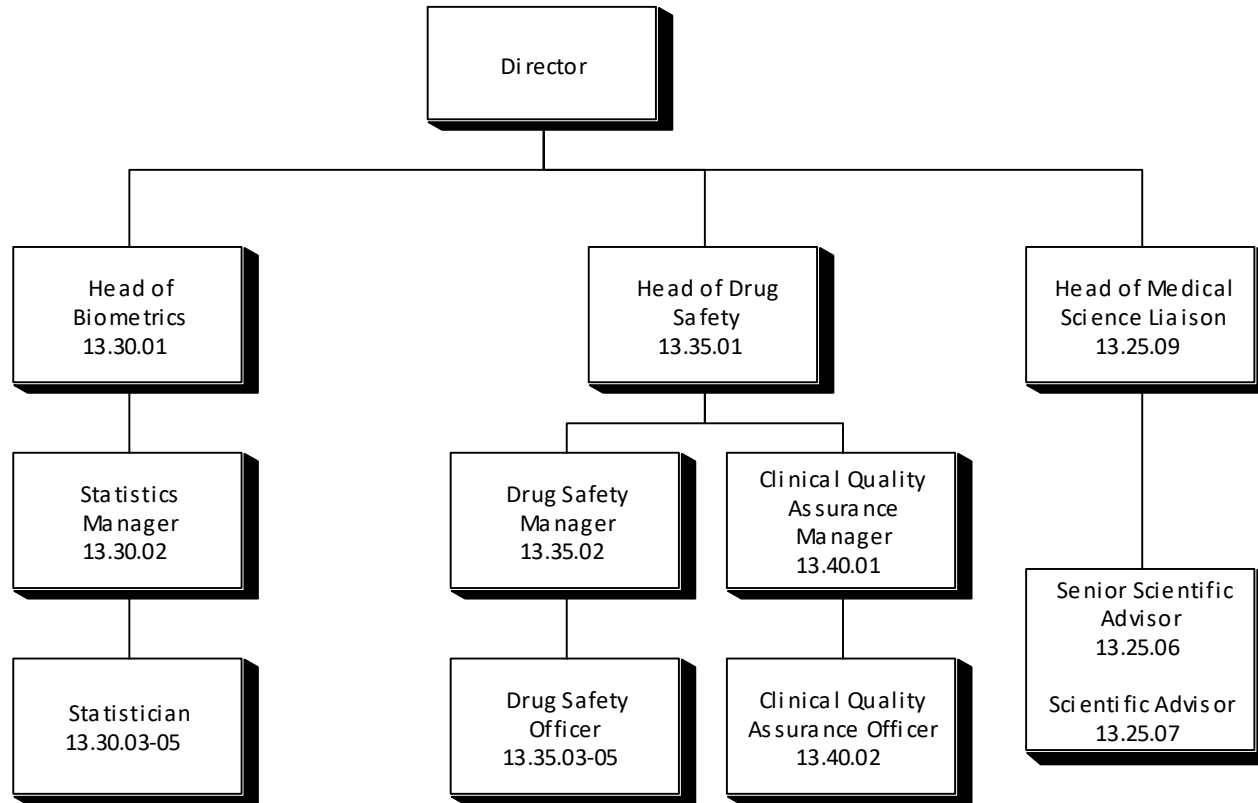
Director

Head of Biometrics 13.30.01

Head of Drug Safety 13.35.01

Head of Medical Science Liaison 13.25.09

Statistics Manager 13.30.02

Drug Safety Manager 13.35.02

Clinical Quality Assurance Manager 13.40.01

Senior Scientific Advisor 13.25.06

Scientific Advisor 13.25.07

Statistician 13.30.03-05

Drug Safety Officer 13.35.03-05

Clinical Quality Assurance Officer 13.40.02